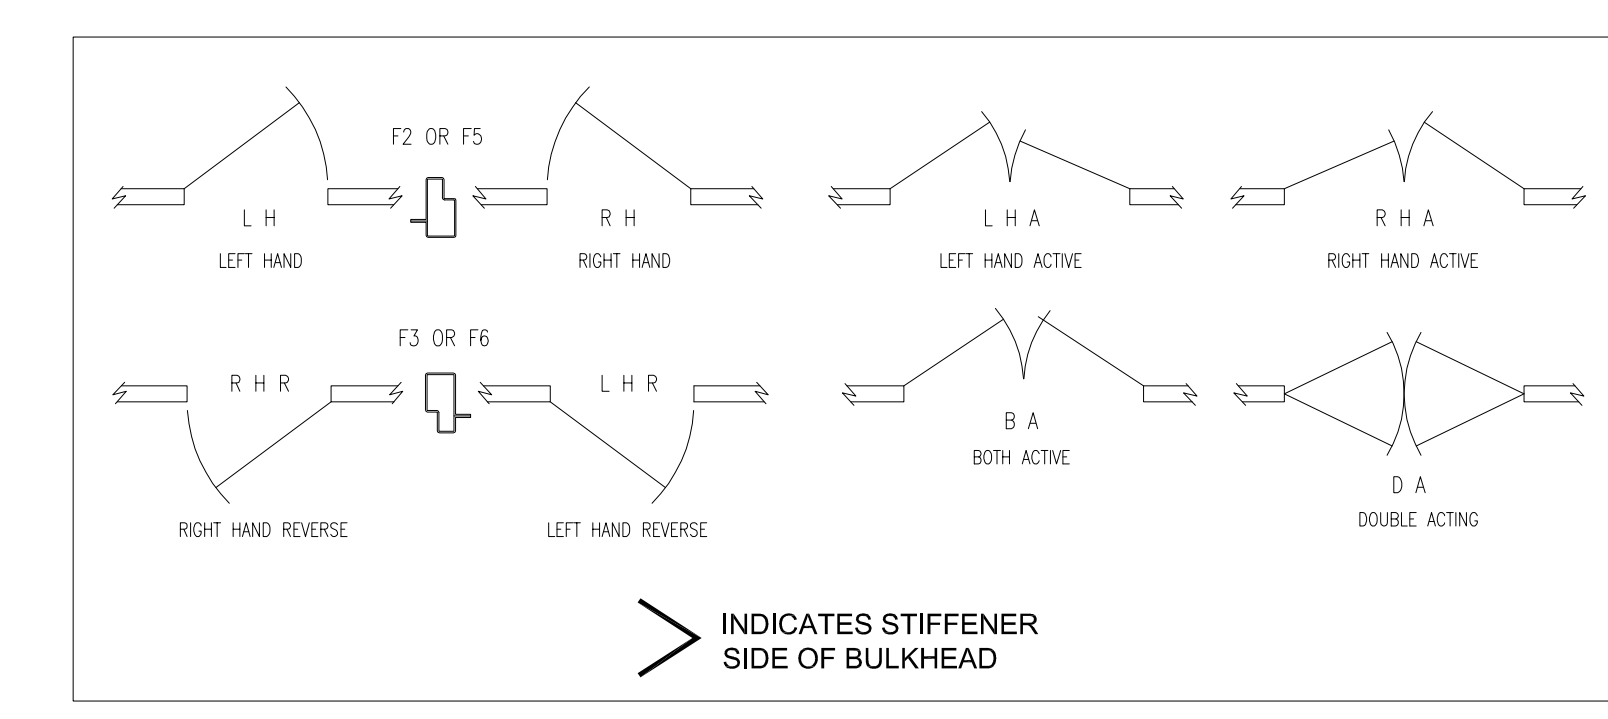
F2 OR F5

L H
LEFT HAND

R H
RIGHT HAND

L H A
LEFT HAND ACTIVE

R H A
RIGHT HAND ACTIVE

F3 OR F6

R H R
RIGHT HAND REVERSE

L H R
LEFT HAND REVERSE

B A
BOTH ACTIVE

D A
DOUBLE ACTING

INDICATES STIFFENER SIDE OF BULKHEAD